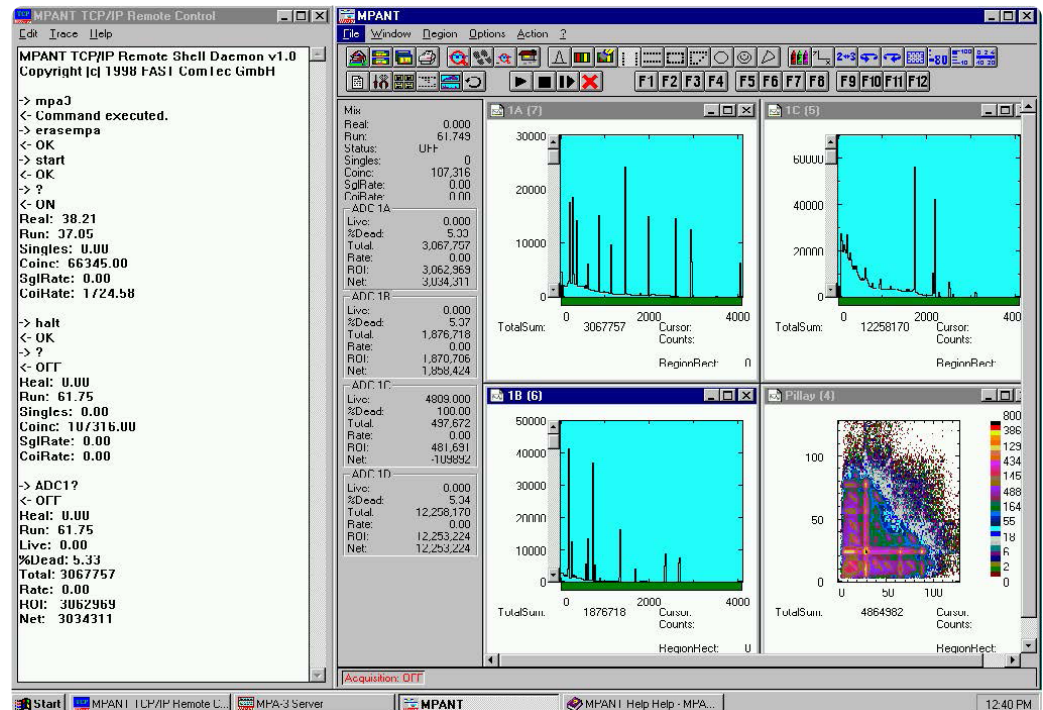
MPANT TCP/IP Remote Control

Edit Trace Help

MPANT TCP/IP Remote Shell Daemon v1.0
Copyright (c) 1998 FAST ComTec GmbH

-> mpa3
<- Command executed.
-> erasempa
<- OK
-> start
<- OK
-> ?
<- ON
Real: 38.21
Run: 37.05
Singles: 0.00
Coinc: 66345.00
SglRate: 0.00
CoiRate: 1724.58

-> halt
<- OK
-> ?
<- OFF
Real: 0.00
Run: 61.75
Singles: 0.00
Coinc: 107316.00
SglRate: 0.00
CoiRate: 0.00

-> ADC1?
<- OFF
Real: 0.00
Run: 61.75
Live: 0.00
%Dead: 5.33
Total: 3067757
Rate: 0.00
ROI: 3062969
Net: 3034311

MPANT

File Window Region Options Action ?

F1 F2 F3 F4 F5 F6 F7 F8 F9 F10 F11 F12

Mix
Real: 0.000
Run: 61.749
Status: OFF
Singles: 0
Coinc: 107,316
SglRate: 0.00
CoiRate: 0.00

ADC 1A
Live: 0.000
%Dead: 5.33
Total: 3,067,757
Rate: 0.00
ROI: 3,062,969
Net: 3,034,311

ADC 1B
Live: 0.000
%Dead: 5.37
Total: 1,876,718
Rate: 0.00
ROI: 1,870,706
Net: 1,858,424

ADC 1C
Live: 4809.000
%Dead: 100.00
Total: 497,672
Rate: 0.00
ROI: 481,691
Net: -109892

ADC 1D
Live: 0.000
%Dead: 5.34
Total: 12,258,170
Rate: 0.00
ROI: 12,253,224
Net: 12,253,224

1A (7)
30000
20000
10000
0
0 2000 4000
TotalSum: 3067757 Cursor: Counts:
RegionRect: 0

1C (5)
60000
40000
20000
0
0 2000 400
TotalSum: 12258170 Cursor: Counts:
RegionRect:

1B (6)
50000
40000
30000
20000
10000
0
0 2000 4000
TotalSum: 1876718 Cursor: Counts:
RegionRect: 0

Pillay (4)
100
50
0
0 50 100
800
386
129
434
145
488
164
55
18
6
2
0
TotalSum: 4864982 Cursor: Counts:
RegionRect:

Acquisition: OFF

Start | MPANT TCP/IP Remote C... | MPA-3 Server | MPANT | MPANT Help Help - MPA... | 12:40 PM